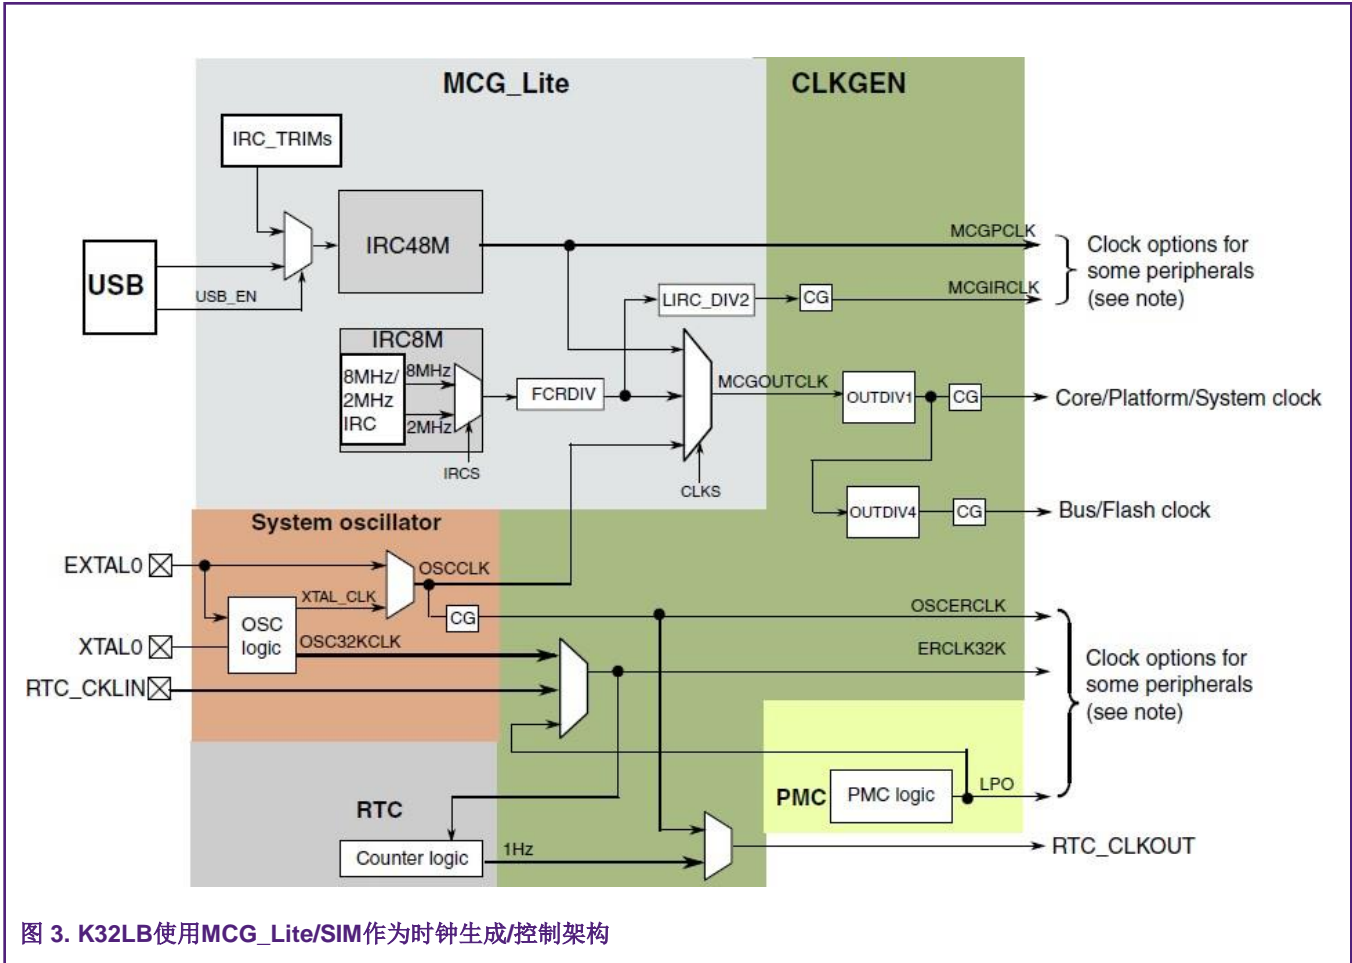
MCG_Lite

CLKGEN

IRC_TRIMs

IRC48M

USB

USB_EN

MCGPCLK

MCGIRCLK

Clock options for some peripherals (see note)

LIRC_DIV2

CG

IRC8M

8MHz/ 2MHz IRC

8MHz

2MHz

IRCS

FCRDIV

MCGOUTCLK

OUTDIV1

CG

Core/Platform/System clock

CLKS

OUTDIV4

CG

Bus/Flash clock

System oscillator

EXTAL0

OSCCLK

XTAL_CLK

OSC logic

CG

OSCERCLK

XTAL0

OSC32KCLK

ERCLK32K

RTC_CLKIN

Clock options for some peripherals (see note)

PMC

PMC logic

LPO

RTC

Counter logic

1Hz

RTC_CLKOUT

图 3. K32LB使用MCG_Lite/SIM作为时钟生成/控制架构